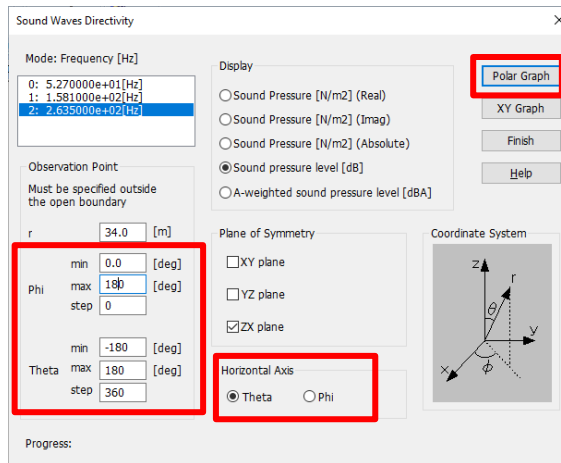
Sound Waves Directivity

Mode: Frequency [Hz]

0: 5.270000e+01[Hz]
1: 1.581000e+02[Hz]
2: 2.635000e+02[Hz]

Display

Sound Pressure [N/m2] (Real)

Sound Pressure [N/m2] (Imag)

Sound Pressure [N/m2] (Absolute)

Sound pressure level [dB]

A-weighted sound pressure level [dBA]

Polar Graph

XY Graph

Finish

Help

Observation Point

Must be specified outside the open boundary

r 34.0 [m]

Phi

min 0.0 [deg]

max 180 [deg]

step 0

Theta

min -180 [deg]

max 180 [deg]

step 360

Plane of Symmetry

XY plane

YZ plane

ZX plane

Coordinate System

z

r

$\theta$

y

x

$\phi$

Horizontal Axis

Theta

Phi

Progress: